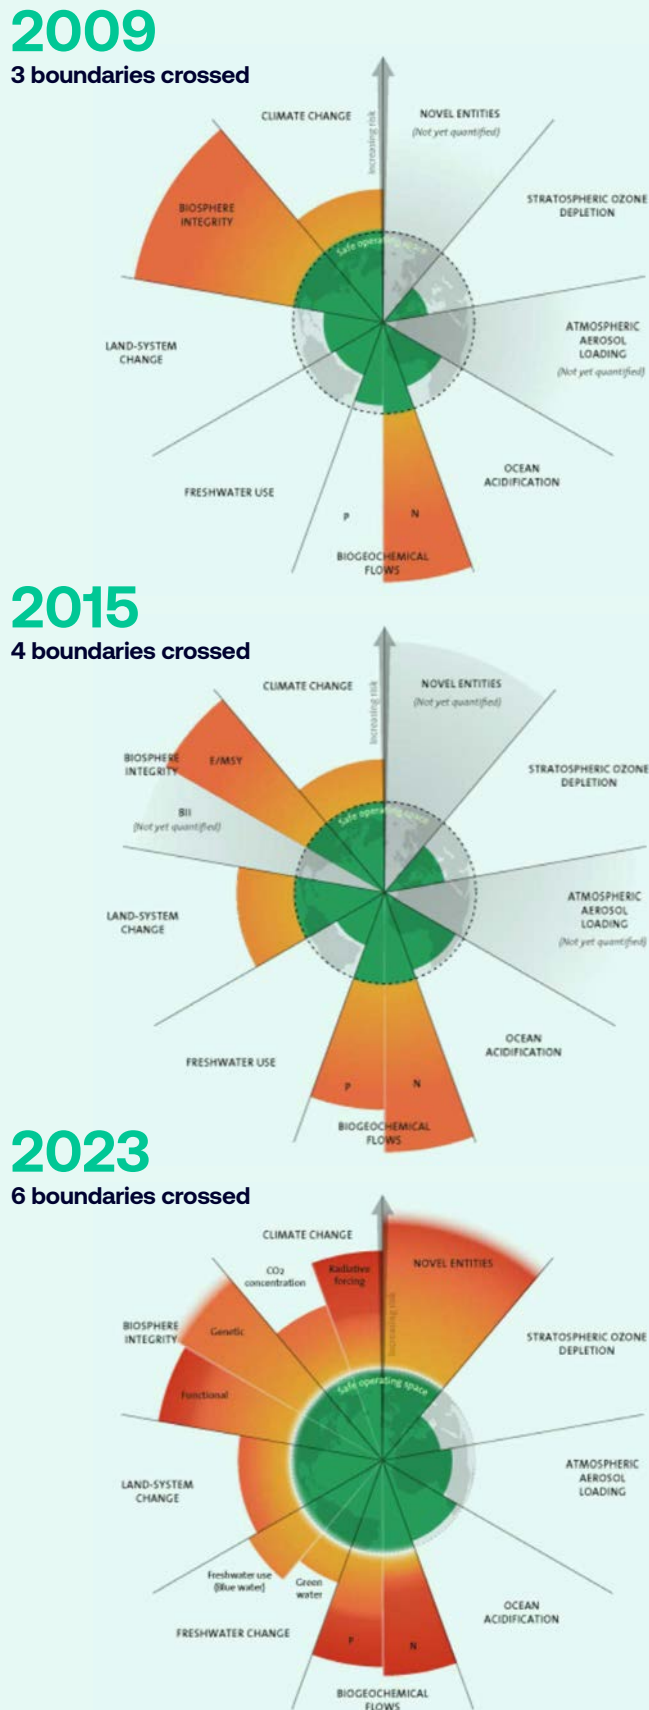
2009
3 boundaries crossed

Increasing risk
CLIMATE CHANGE
NOVEL ENTITIES
(Not yet quantified)
STRATOSPHERIC OZONE DEPLETION
BIOSPHERE INTEGRITY
Safe operating space
ATMOSPHERIC AEROSOL LOADING
(Not yet quantified)
LAND-SYSTEM CHANGE
OCEAN ACIDIFICATION
FRESHWATER USE
P
N
BIOGEOCHEMICAL FLOWS

2015
4 boundaries crossed

Increasing risk
CLIMATE CHANGE
NOVEL ENTITIES
(Not yet quantified)
BIOSPHERE INTEGRITY
E/MSY
STRATOSPHERIC OZONE DEPLETION
BII
(Not yet quantified)
Safe operating space
ATMOSPHERIC AEROSOL LOADING
(Not yet quantified)
LAND-SYSTEM CHANGE
OCEAN ACIDIFICATION
FRESHWATER USE
P
N
BIOGEOCHEMICAL FLOWS

2023
6 boundaries crossed

CLIMATE CHANGE
$CO_2$ concentration
Radiative forcing
NOVEL ENTITIES
Increasing risk
BIOSPHERE INTEGRITY
Genetic
STRATOSPHERIC OZONE DEPLETION
Safe operating space
Functional
ATMOSPHERIC AEROSOL LOADING
LAND-SYSTEM CHANGE
Freshwater use (Blue water)
Green water
OCEAN ACIDIFICATION
FRESHWATER CHANGE
P
N
BIOGEOCHEMICAL FLOWS